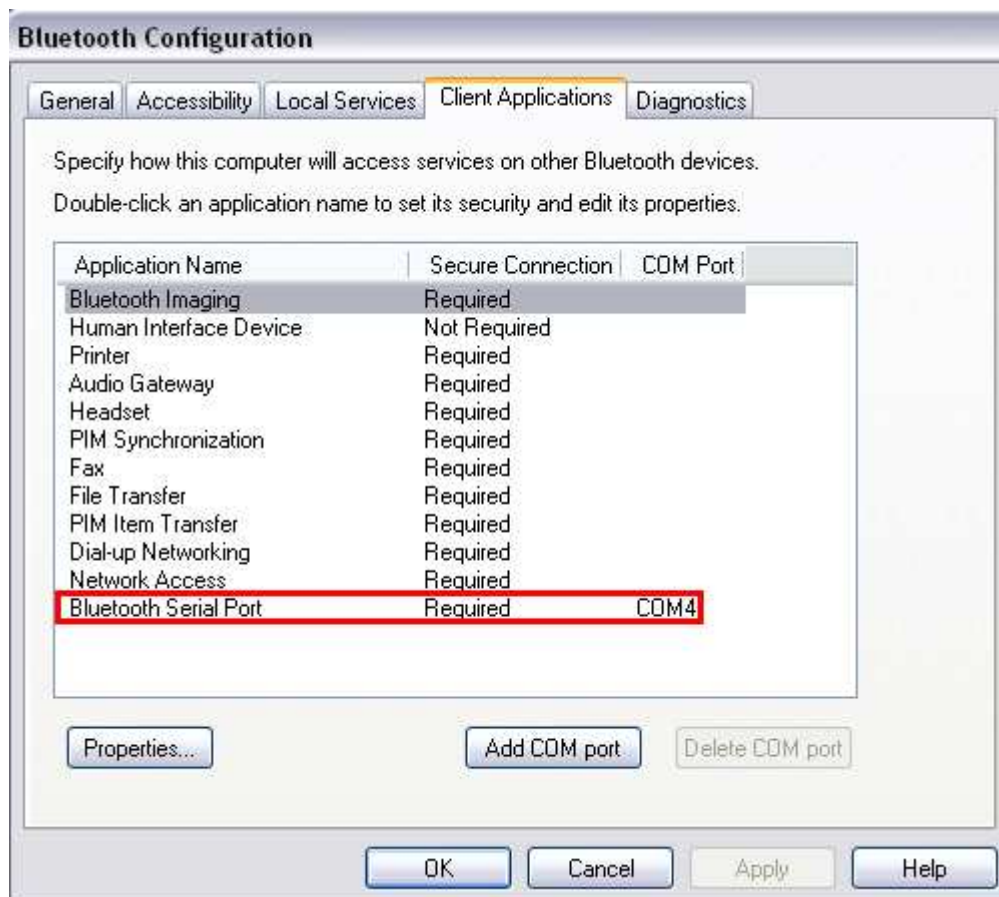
Bluetooth Configuration

General | Accessibility | Local Services | Client Applications | Diagnostics

Specify how this computer will access services on other Bluetooth devices.

Double-click an application name to set its security and edit its properties.

| Application Name | Secure Connection | COM Port |
|---|---|---|
| Bluetooth Imaging | Required | |
| Human Interface Device | Not Required | |
| Printer | Required | |
| Audio Gateway | Required | |
| Headset | Required | |
| PIM Synchronization | Required | |
| Fax | Required | |
| File Transfer | Required | |
| PIM Item Transfer | Required | |
| Dial-up Networking | Required | |
| Network Access | Required | |
| Bluetooth Serial Port | Required | COM4 |

Properties...

Add COM port

Delete COM port

OK

Cancel

Apply

Help